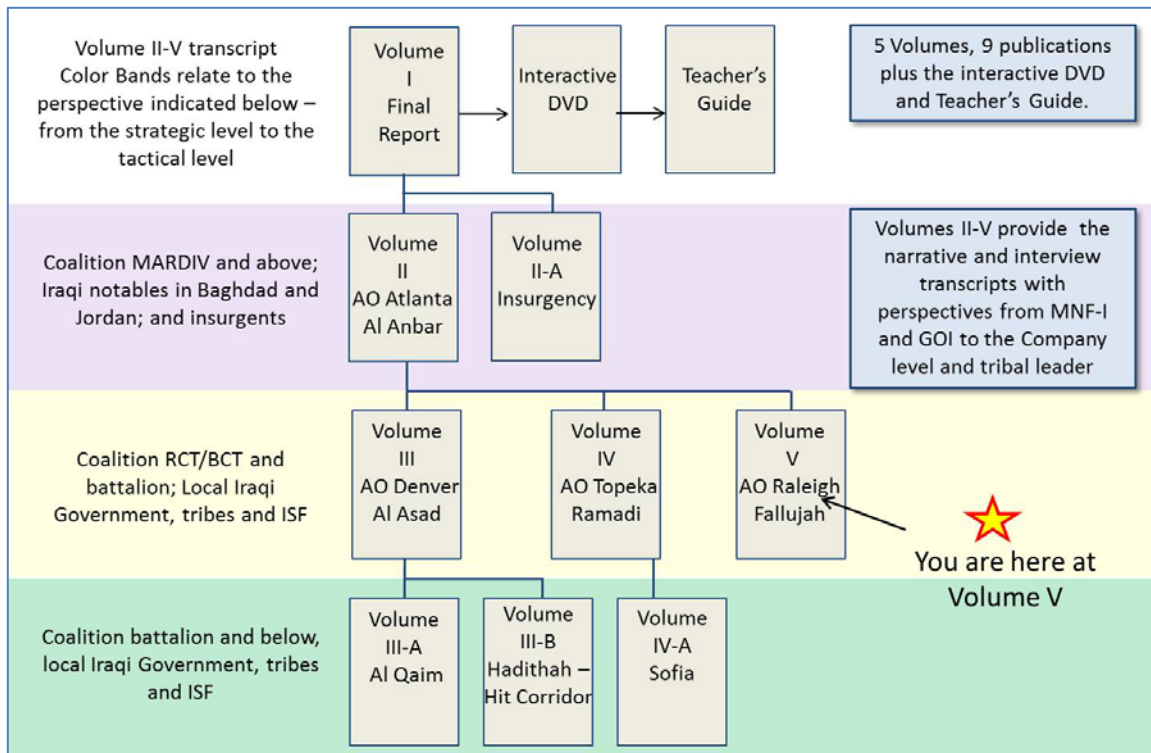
Volume II-V transcript Color Bands relate to the perspective indicated below – from the strategic level to the tactical level

Volume I Final Report

Interactive DVD

Teacher's Guide

5 Volumes, 9 publications plus the interactive DVD and Teacher's Guide.

Coalition MARDIV and above; Iraqi notables in Baghdad and Jordan; and insurgents

Volume II AO Atlanta Al Anbar

Volume II-A Insurgency

Volumes II-V provide the narrative and interview transcripts with perspectives from MNF-I and GOI to the Company level and tribal leader

Coalition RCT/BCT and battalion; Local Iraqi Government, tribes and ISF

Volume III AO Denver Al Asad

Volume IV AO Topeka Ramadi

Volume V AO Raleigh Fallujah

You are here at Volume V

Coalition battalion and below, local Iraqi Government, tribes and ISF

Volume III-A Al Qaim

Volume III-B Hadithah – Hit Corridor

Volume IV-A Sofia